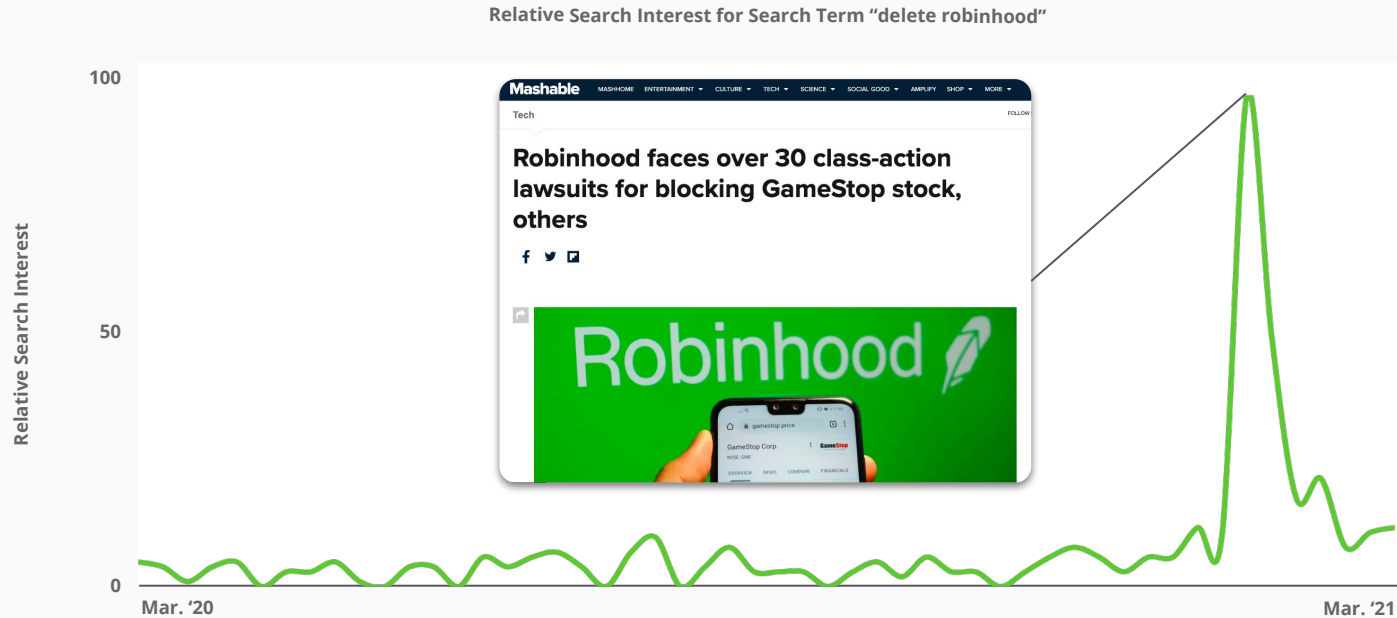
Relative Search Interest for Search Term "delete robinhood"

100

50

0

Relative Search Interest

Mashable MASHHOME ENTERTAINMENT ▾ CULTURE ▾ TECH ▾ SCIENCE ▾ SOCIAL GOOD ▾ AMPLIFY SHOP ▾ MORE ▾

Tech

FOLLOW

Robinhood faces over 30 class-action lawsuits for blocking GameStop stock, others

Robinhood

gamestop price

GameStop Corp.

NYSE: GME

GameStop

OVERVIEW NEWS COMPARE FINANCIALS

Mar. '20

Mar. '21